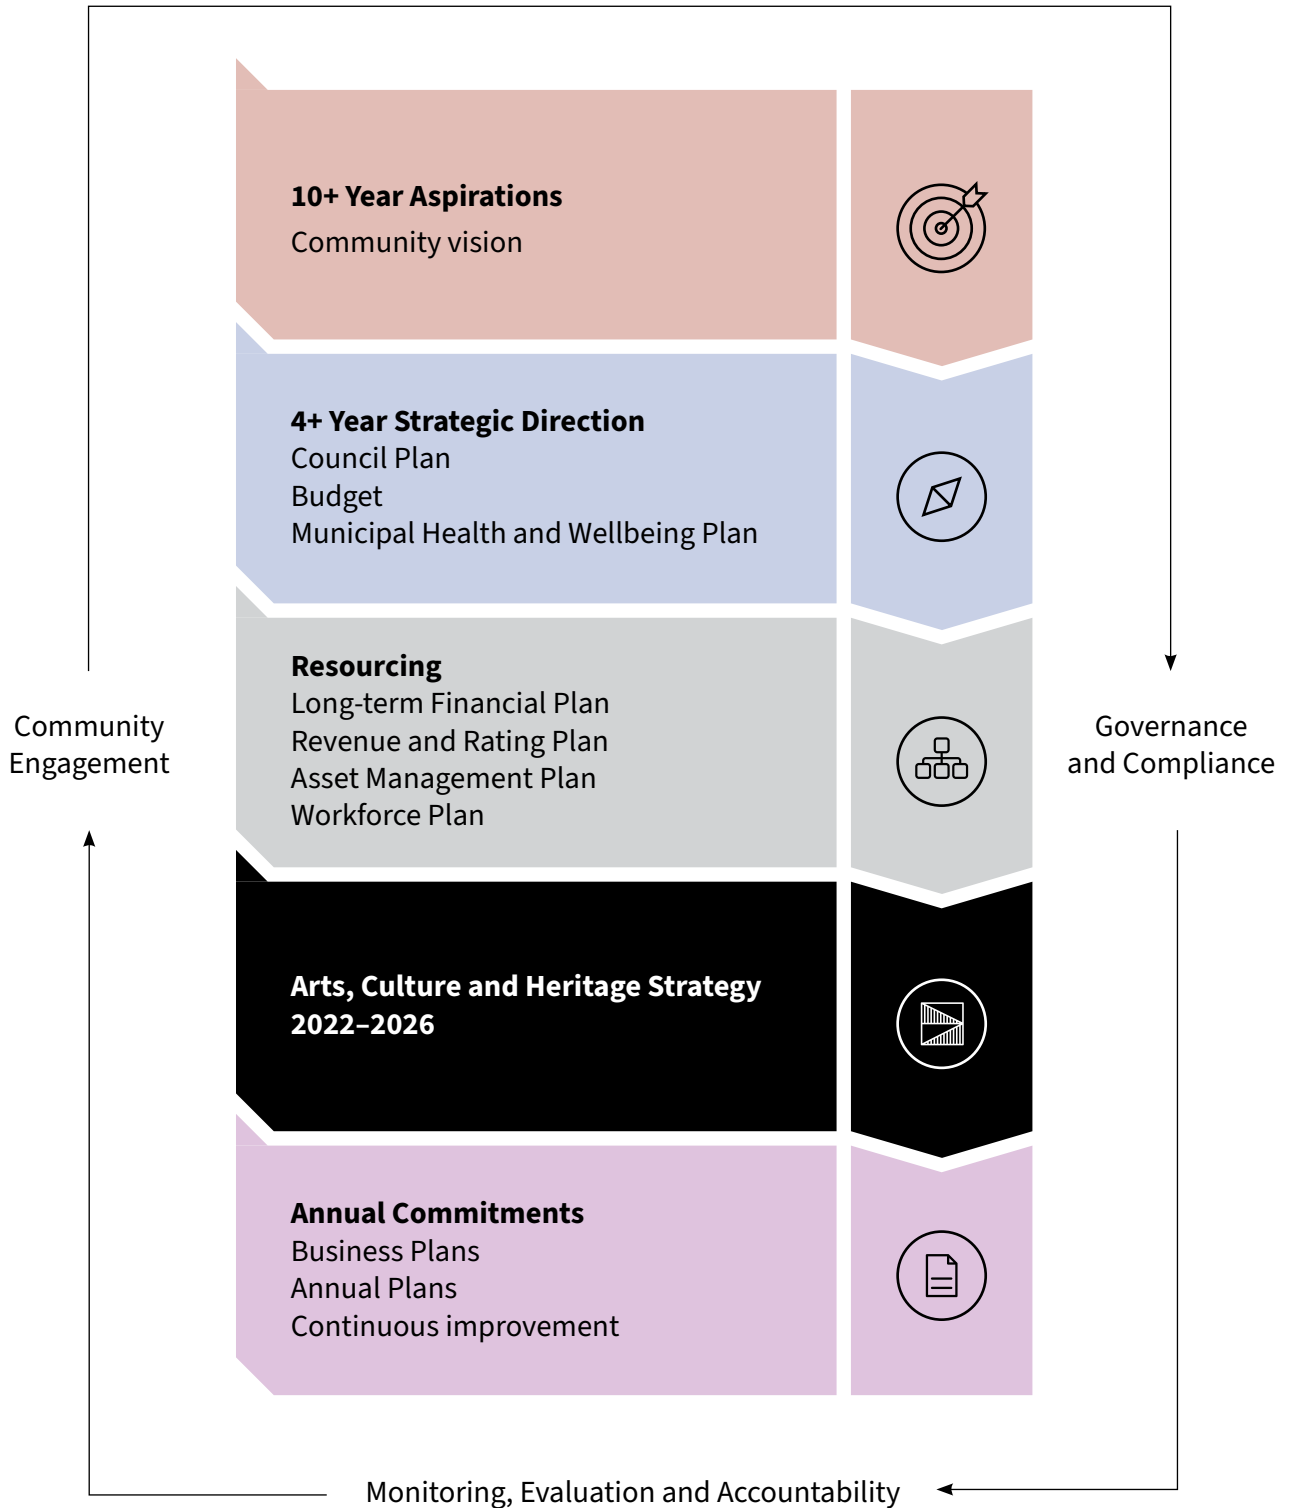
Community Engagement

10+ Year Aspirations
Community vision

4+ Year Strategic Direction
Council Plan
Budget
Municipal Health and Wellbeing Plan

Resourcing
Long-term Financial Plan
Revenue and Rating Plan
Asset Management Plan
Workforce Plan

Arts, Culture and Heritage Strategy 2022–2026

Annual Commitments
Business Plans
Annual Plans
Continuous improvement

Governance and Compliance

Monitoring, Evaluation and Accountability